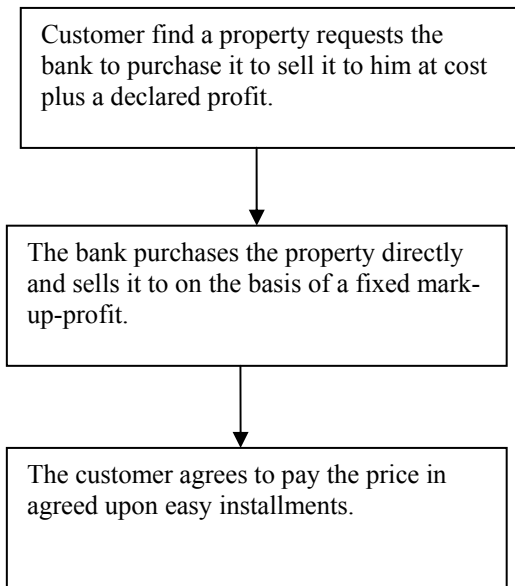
Customer find a property requests the bank to purchase it to sell it to him at cost plus a declared profit.

The bank purchases the property directly and sells it to on the basis of a fixed mark-up-profit.

The customer agrees to pay the price in agreed upon easy installments.